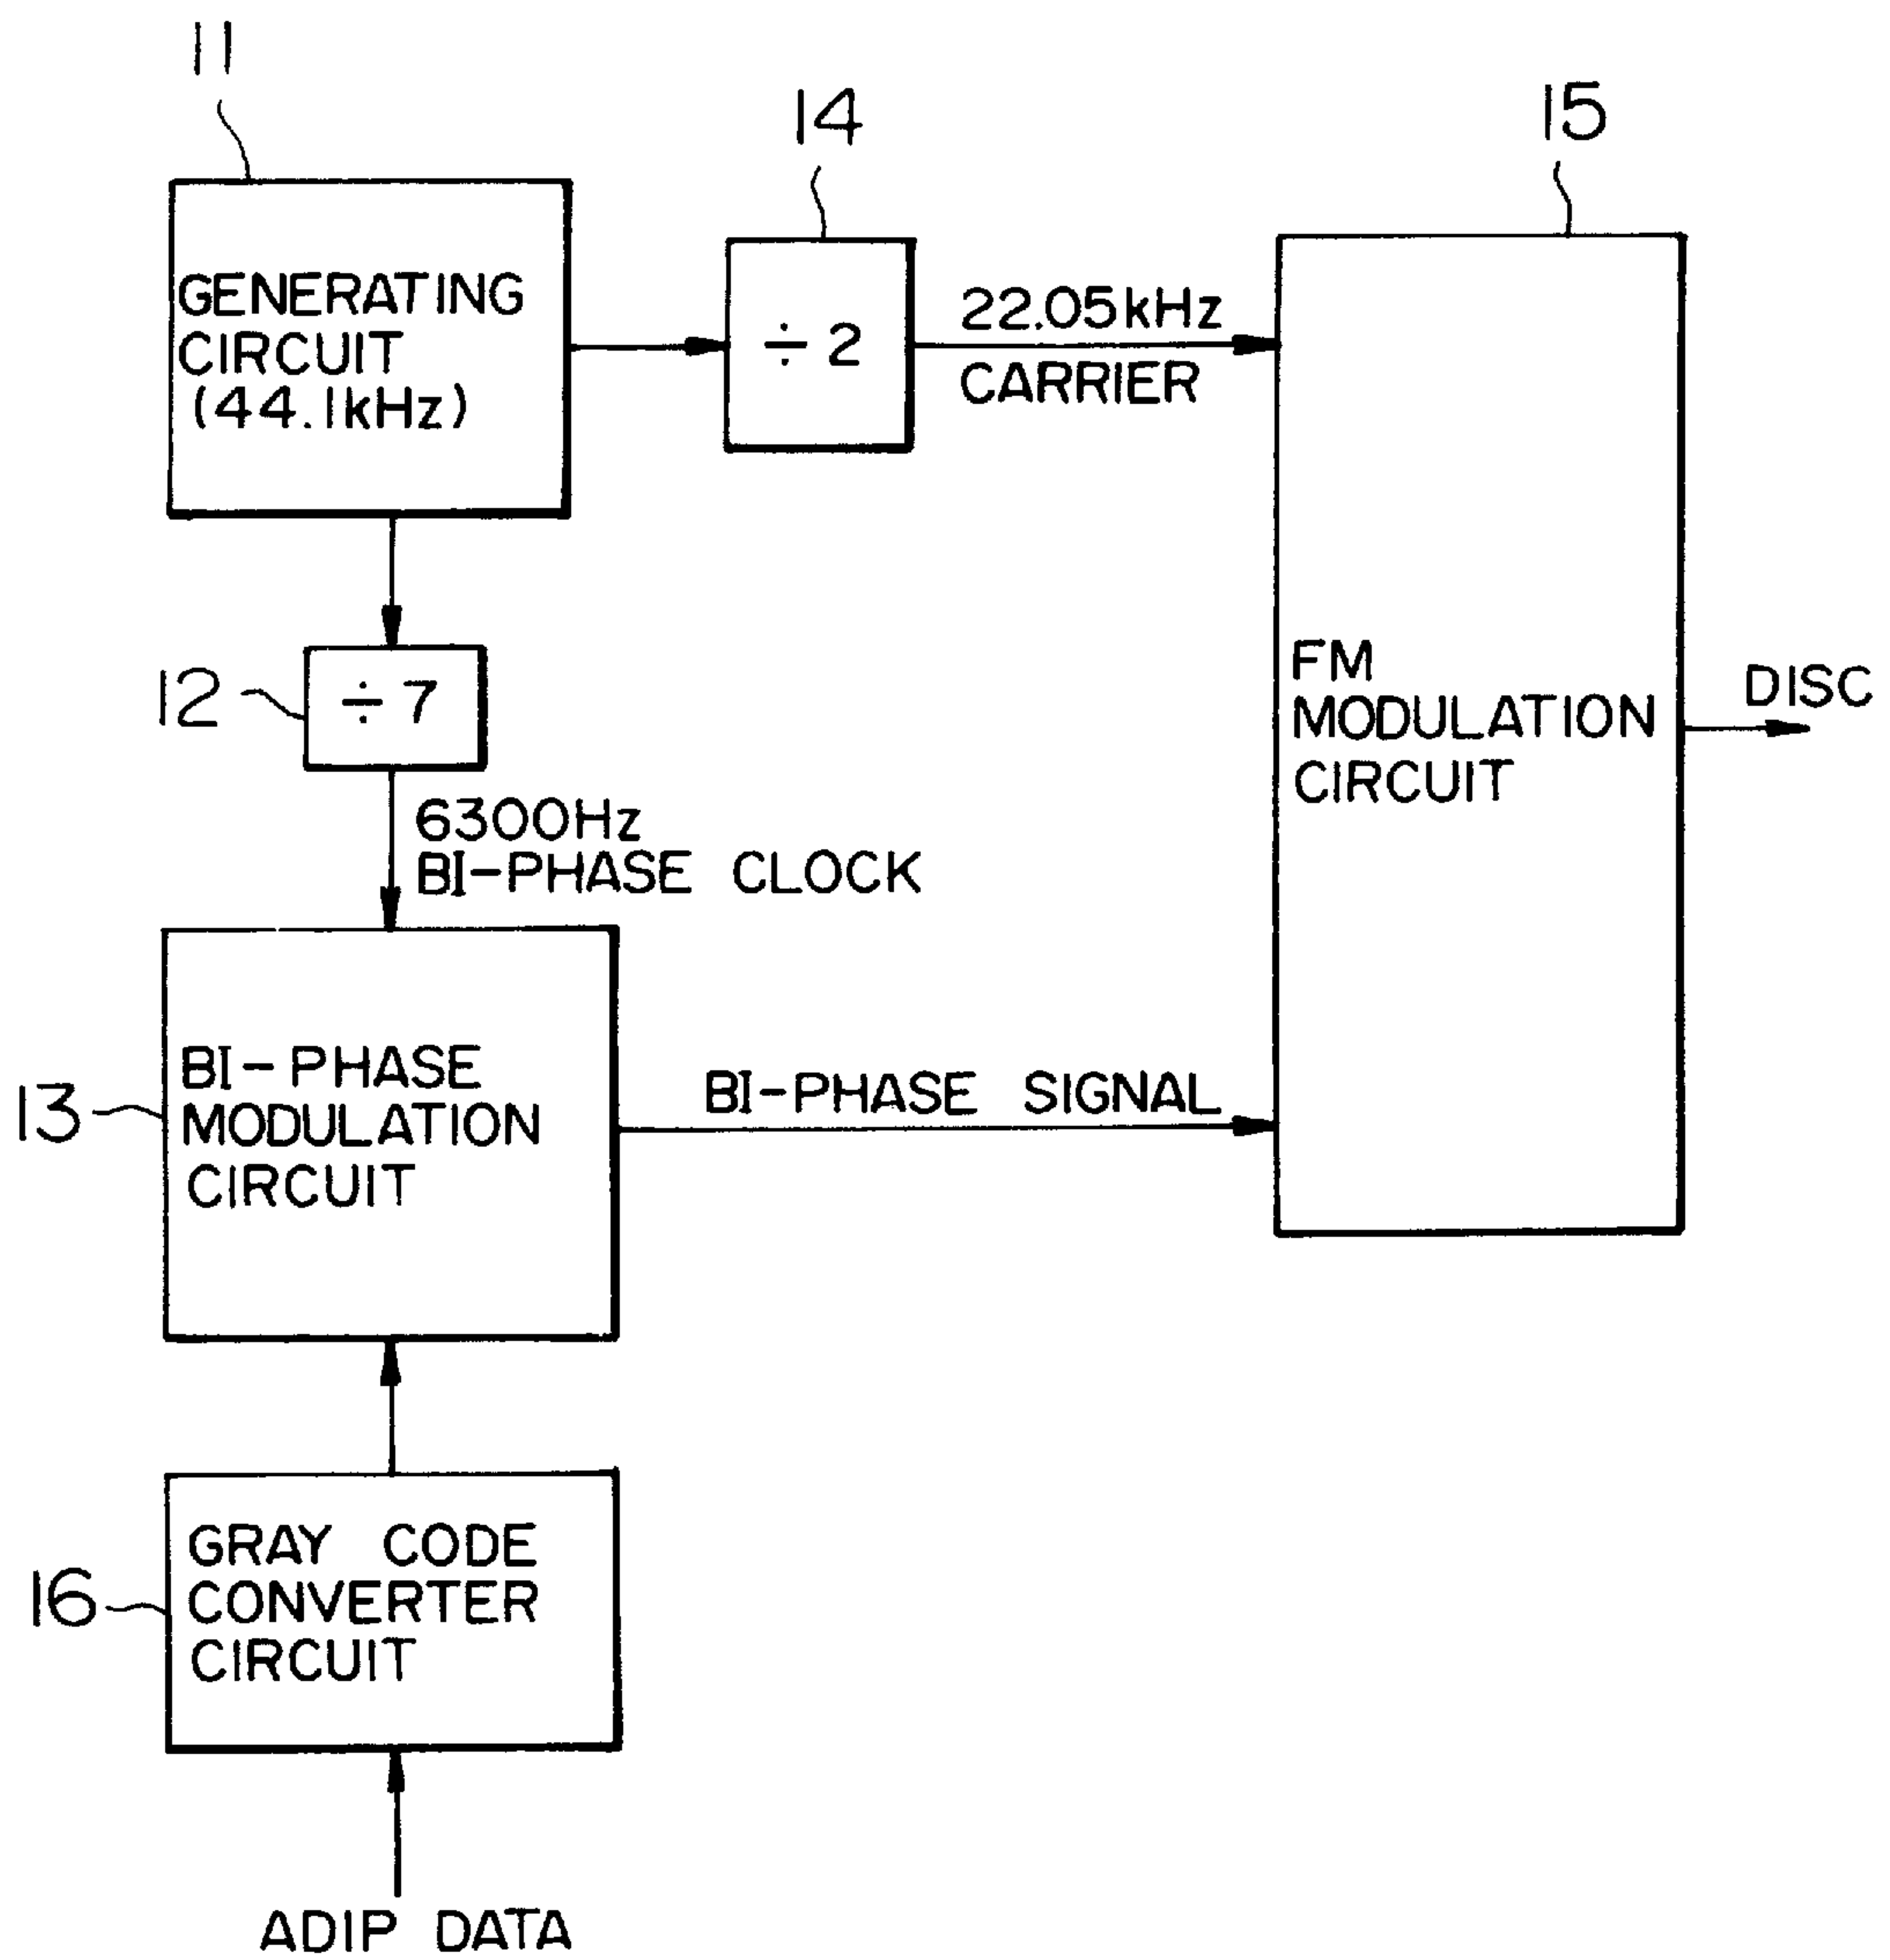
11

14

15

GENERATING CIRCUIT (44.1kHz)

$\div 2$

22.05kHz CARRIER

FM MODULATION CIRCUIT

DISC

12

$\div 7$

6300Hz BI-PHASE CLOCK

13

BI-PHASE MODULATION CIRCUIT

BI-PHASE SIGNAL

16

GRAY CODE CONVERTER CIRCUIT

ADIP DATA